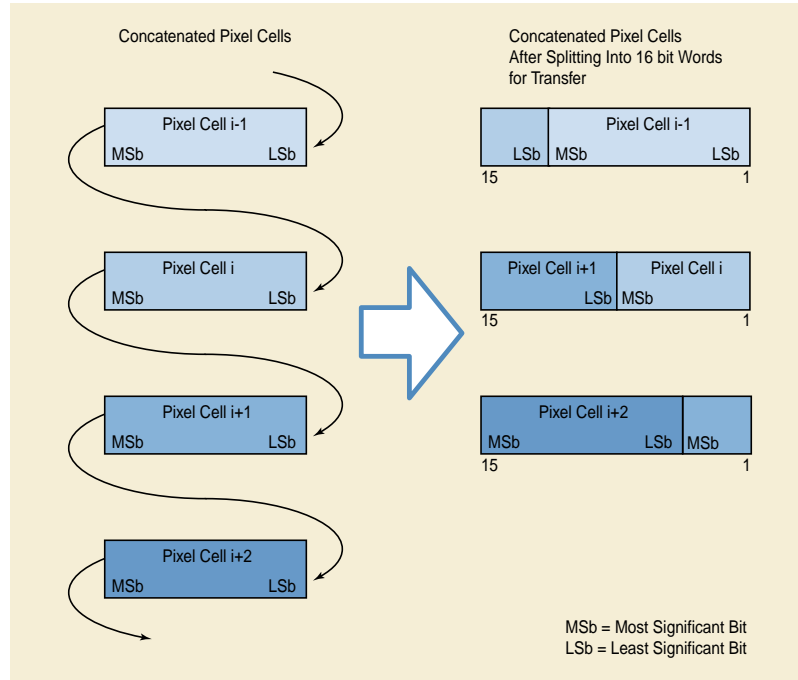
Concatenated Pixel Cells

Pixel Cell i-1
MSb LSb

Pixel Cell i
MSb LSb

Pixel Cell i+1
MSb LSb

Pixel Cell i+2
MSb LSb

Concatenated Pixel Cells
After Splitting Into 16 bit Words
for Transfer

LSb Pixel Cell i-1
MSb LSb
15 1

Pixel Cell i+1 Pixel Cell i
LSb MSb
15 1

Pixel Cell i+2
MSb LSb MSb
15 1

MSb = Most Significant Bit
LSb = Least Significant Bit